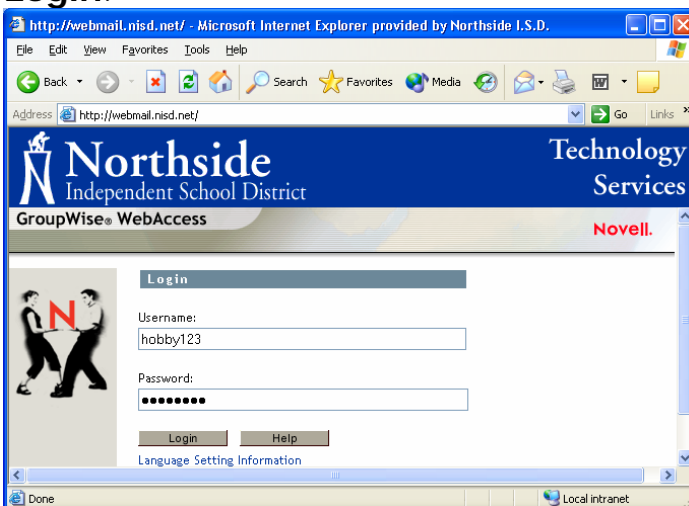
http://webmail.nisd.net/ - Microsoft Internet Explorer provided by Northside I.S.D.

File Edit View Favorites Tools Help

Back Search Favorites Media

Address http://webmail.nisd.net/ Go Links

Northside Independent School District

Technology Services

GroupWise® WebAccess

Novell.

Login

Username:

hobby123

Password:

••••••••

Login Help

Language Setting Information

Done Local intranet